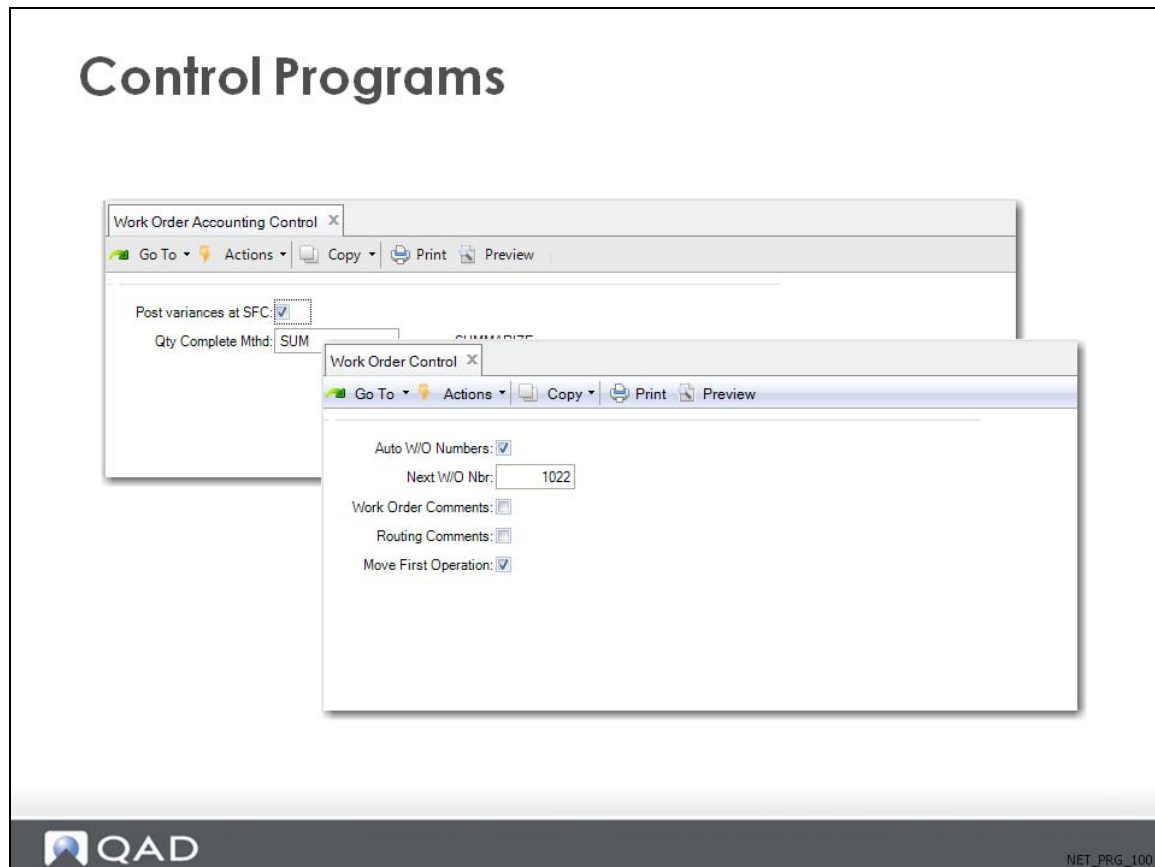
Control Programs

Work Order Accounting Control ×

Go To ▾ Actions ▾ Copy ▾ Print Preview

Post variances at SFC: ☑

Qty Complete Mthd: SUM

SUMMARIZE

Work Order Control ×

Go To ▾ Actions ▾ Copy ▾ Print Preview

Auto W/O Numbers: ☑

Next W/O Nbr: 1022

Work Order Comments: ☐

Routing Comments: ☐

Move First Operation: ☑

QAD

NET_PRG_100